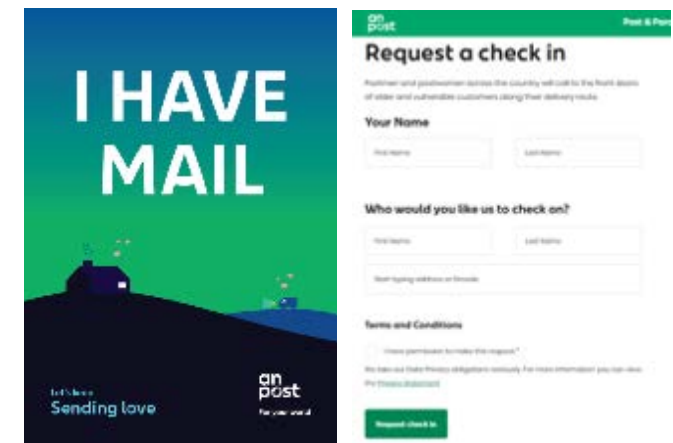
I HAVE MAIL

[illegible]
Sending love

an post
For your world

an post
Post & Parc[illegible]

Request a check in

Postmen and postwomen across the country will call to the front doors of older and vulnerable customers along their delivery route.

Your Name

First Name

Last Name

Who would you like us to check on?

First Name

Last Name

Start typing address or Eircode

Terms and Conditions

I have permission to make this request *

We take our Data Privacy obligations seriously. For more information you can view the Privacy Statement

Request check in